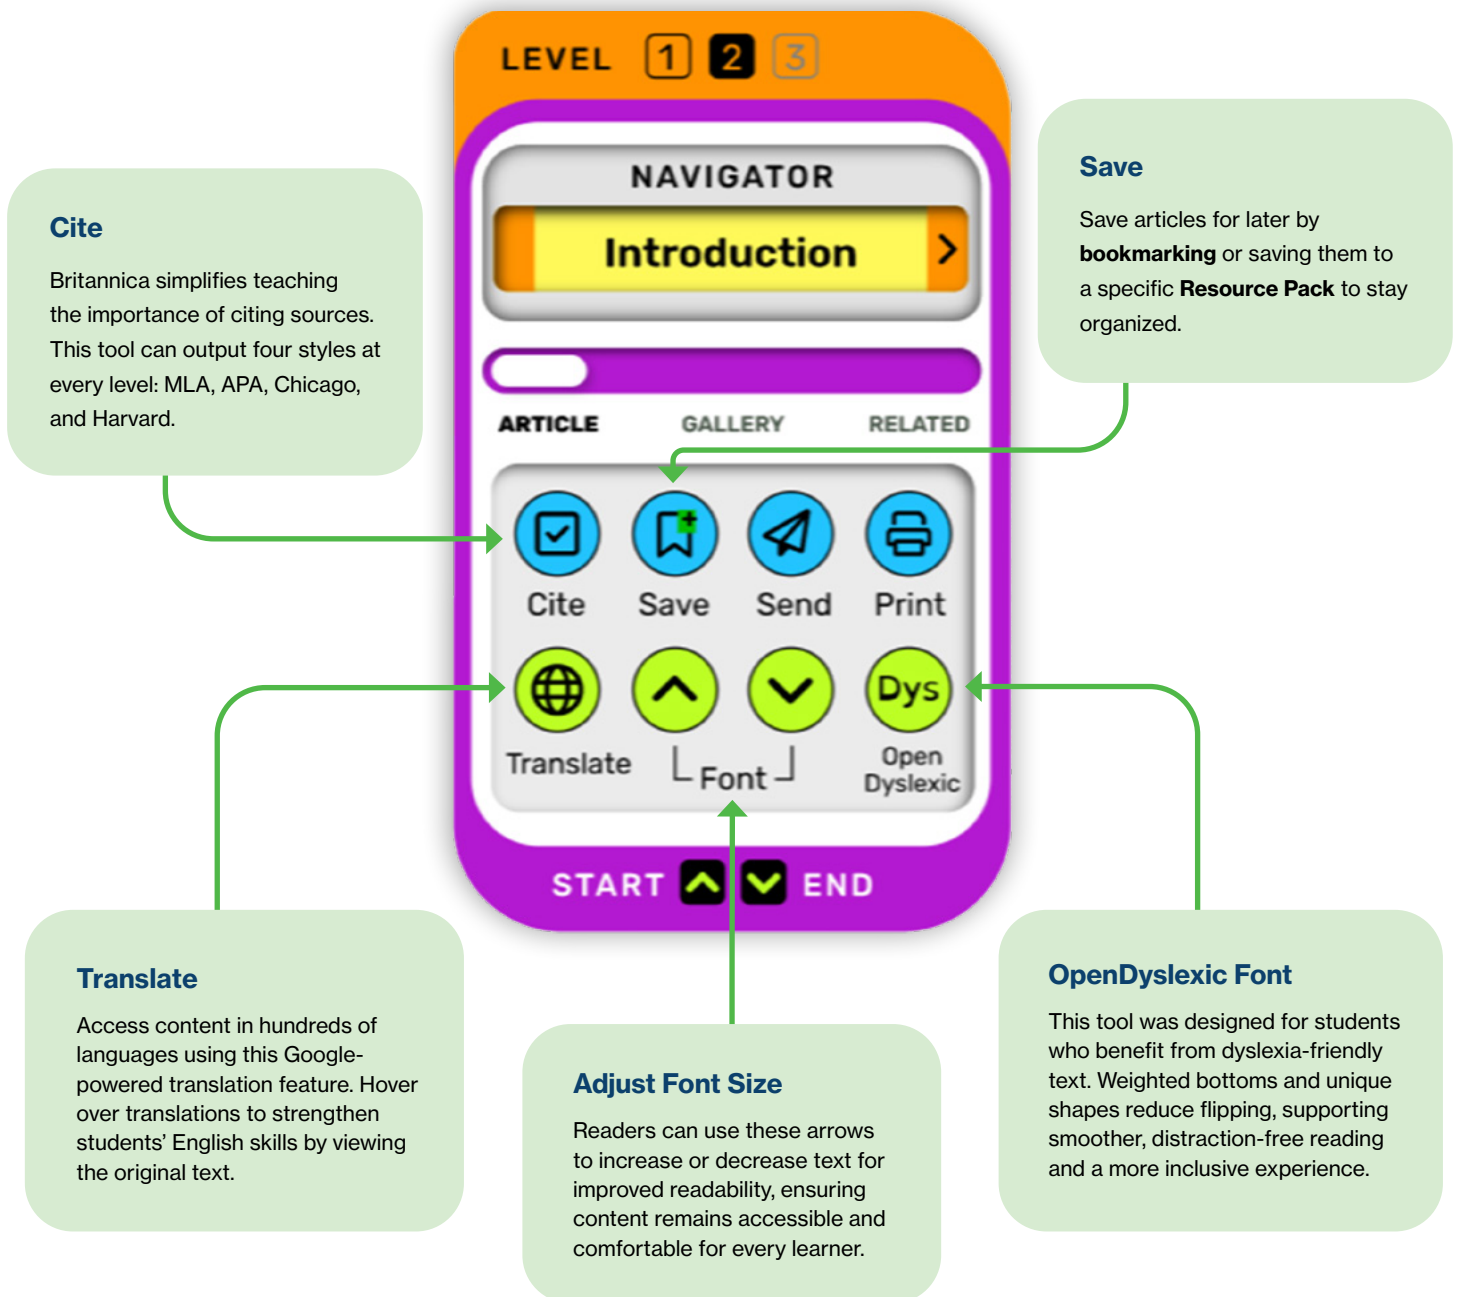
LEVEL 1 2 3

NAVIGATOR

Introduction

ARTICLE GALLERY RELATED

Cite Save Send Print

Dys

Translate Font Open Dyslexic

START END

Cite

Britannica simplifies teaching the importance of citing sources. This tool can output four styles at every level: MLA, APA, Chicago, and Harvard.

Save

Save articles for later by **bookmarking** or saving them to a specific **Resource Pack** to stay organized.

Translate

Access content in hundreds of languages using this Google-powered translation feature. Hover over translations to strengthen students' English skills by viewing the original text.

Adjust Font Size

Readers can use these arrows to increase or decrease text for improved readability, ensuring content remains accessible and comfortable for every learner.

OpenDyslexic Font

This tool was designed for students who benefit from dyslexia-friendly text. Weighted bottoms and unique shapes reduce flipping, supporting smoother, distraction-free reading and a more inclusive experience.